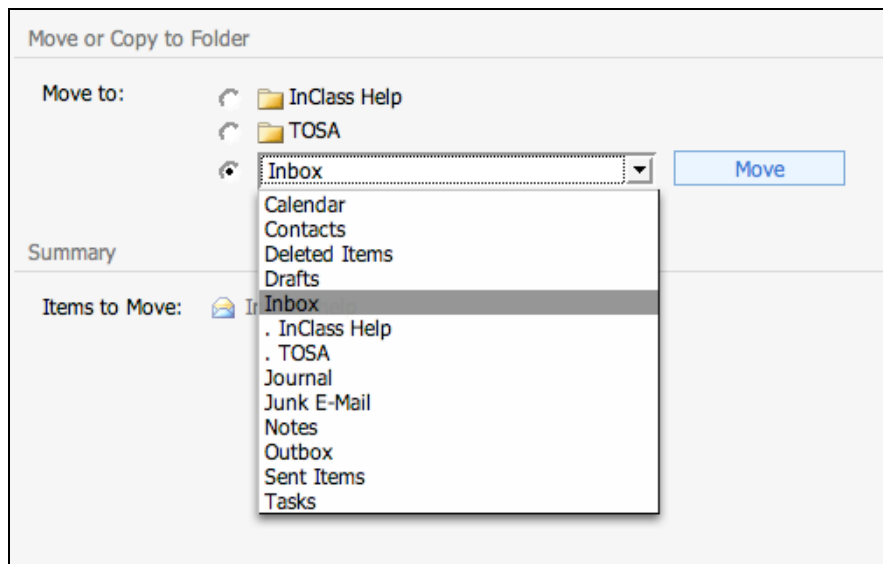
Move or Copy to Folder

Move to:
InClass Help
TOSA
Inbox
Move

Calendar
Contacts
Deleted Items
Drafts
Inbox
. InClass Help
. TOSA
Journal
Junk E-Mail
Notes
Outbox
Sent Items
Tasks

Summary

Items to Move: I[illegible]